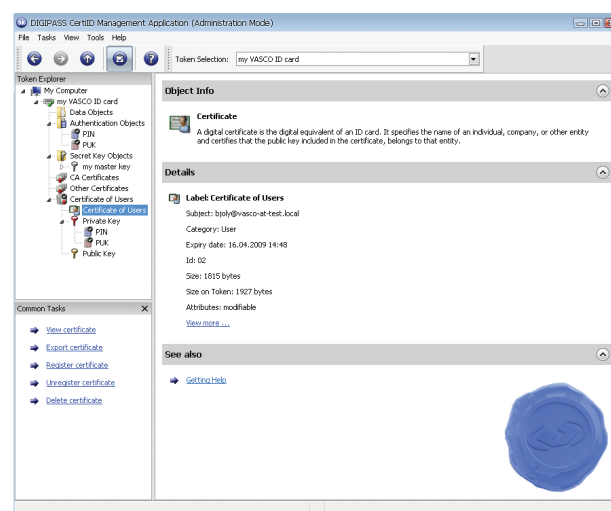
DIGIPASS CertiID Management Application (Administration Mode)

File Tasks View Tools Help

Token Selection: my VASCO ID card

Token Explorer

My Computer
my VASCO ID card
Data Objects
Authentication Objects
PIN
PUK
Secret Key Objects
my master key
CA Certificates
Other Certificates
Certificate of Users
Certificate of Users
Private Key
PIN
PUK
Public Key

Common Tasks

View certificate
Export certificate
Register certificate
Unregister certificate
Delete certificate

Object Info

Certificate
A digital certificate is the digital equivalent of an ID card. It specifies the name of an individual, company, or other entity and certifies that the public key included in the certificate, belongs to that entity.

Details

Label: Certificate of Users
Subject: bjoly@vasco-at-test.local
Category: User
Expiry date: 16.04.2009 14:48
Id: 02
Size: 1815 bytes
Size on Token: 1927 bytes
Attributes: modifiable
View more ...

See also

Getting Help